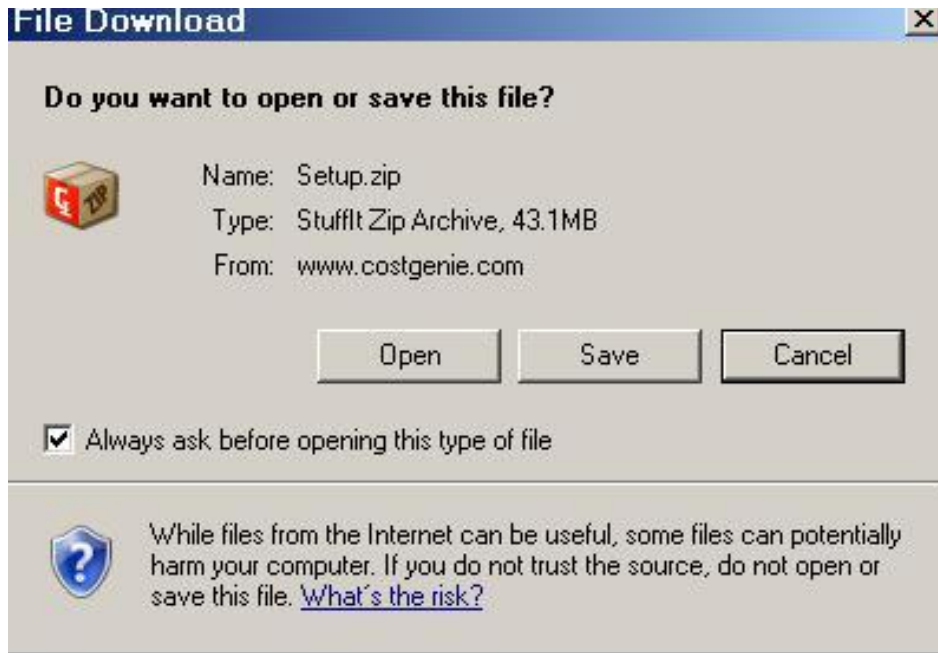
File Download

Do you want to open or save this file?

ZIP

Name: Setup.zip
Type: StuffIt Zip Archive, 43.1MB
From: www.costgenie.com

Open Save Cancel

Always ask before opening this type of file

While files from the Internet can be useful, some files can potentially harm your computer. If you do not trust the source, do not open or save this file. What's the risk?